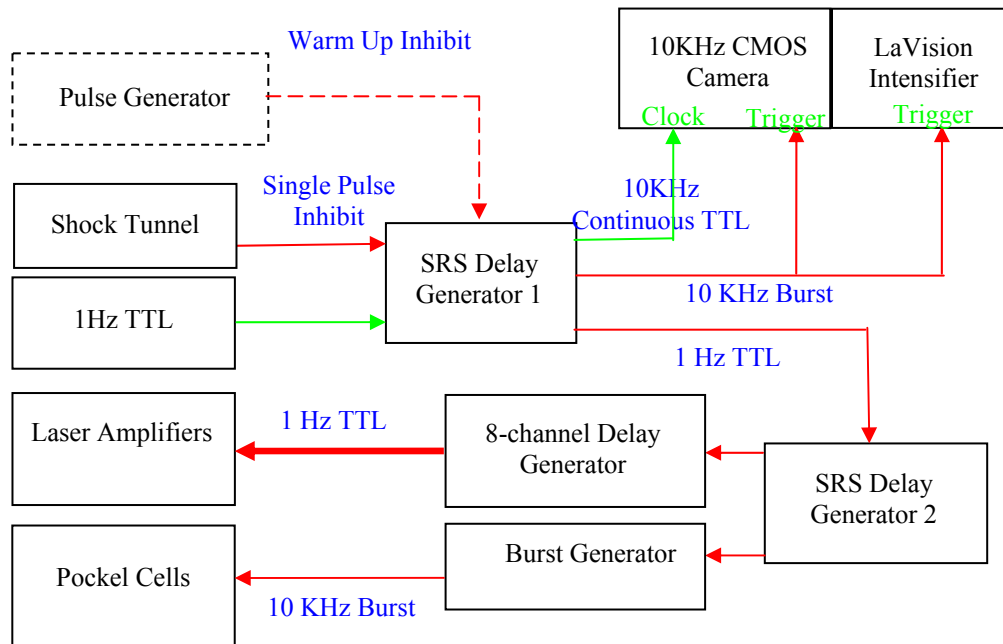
Warm Up Inhibit

Pulse Generator

10KHz CMOS Camera

Clock

Trigger

LaVision Intensifier

Trigger

Single Pulse Inhibit

10KHz Continuous TTL

Shock Tunnel

SRS Delay Generator 1

1Hz TTL

10 KHz Burst

1 Hz TTL

Laser Amplifiers

1 Hz TTL

8-channel Delay Generator

SRS Delay Generator 2

Burst Generator

Pockel Cells

10 KHz Burst